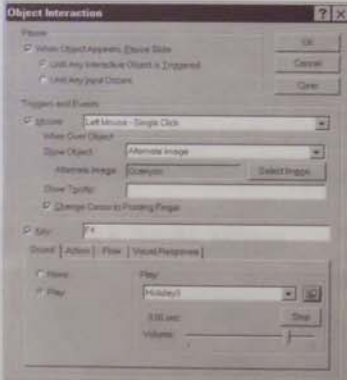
Object Interaction

Pause

When Object Appears, Pause Slide

Until Any Interactive Object is Triggered

Until Any Input Occurs

OK

Cancel

Clear

Triggers and Events

Mouse: Left Mouse - Single Click

When Over Object

Show Object: Alternate Image

Alternate Image: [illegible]

Select Image

Show Tooltip:

Change Cursor to Pointing Finger

Key: F4

Sound | Action | Flow | Visual Response

None

Play

Play:

Holiday3

Stop

Volume: